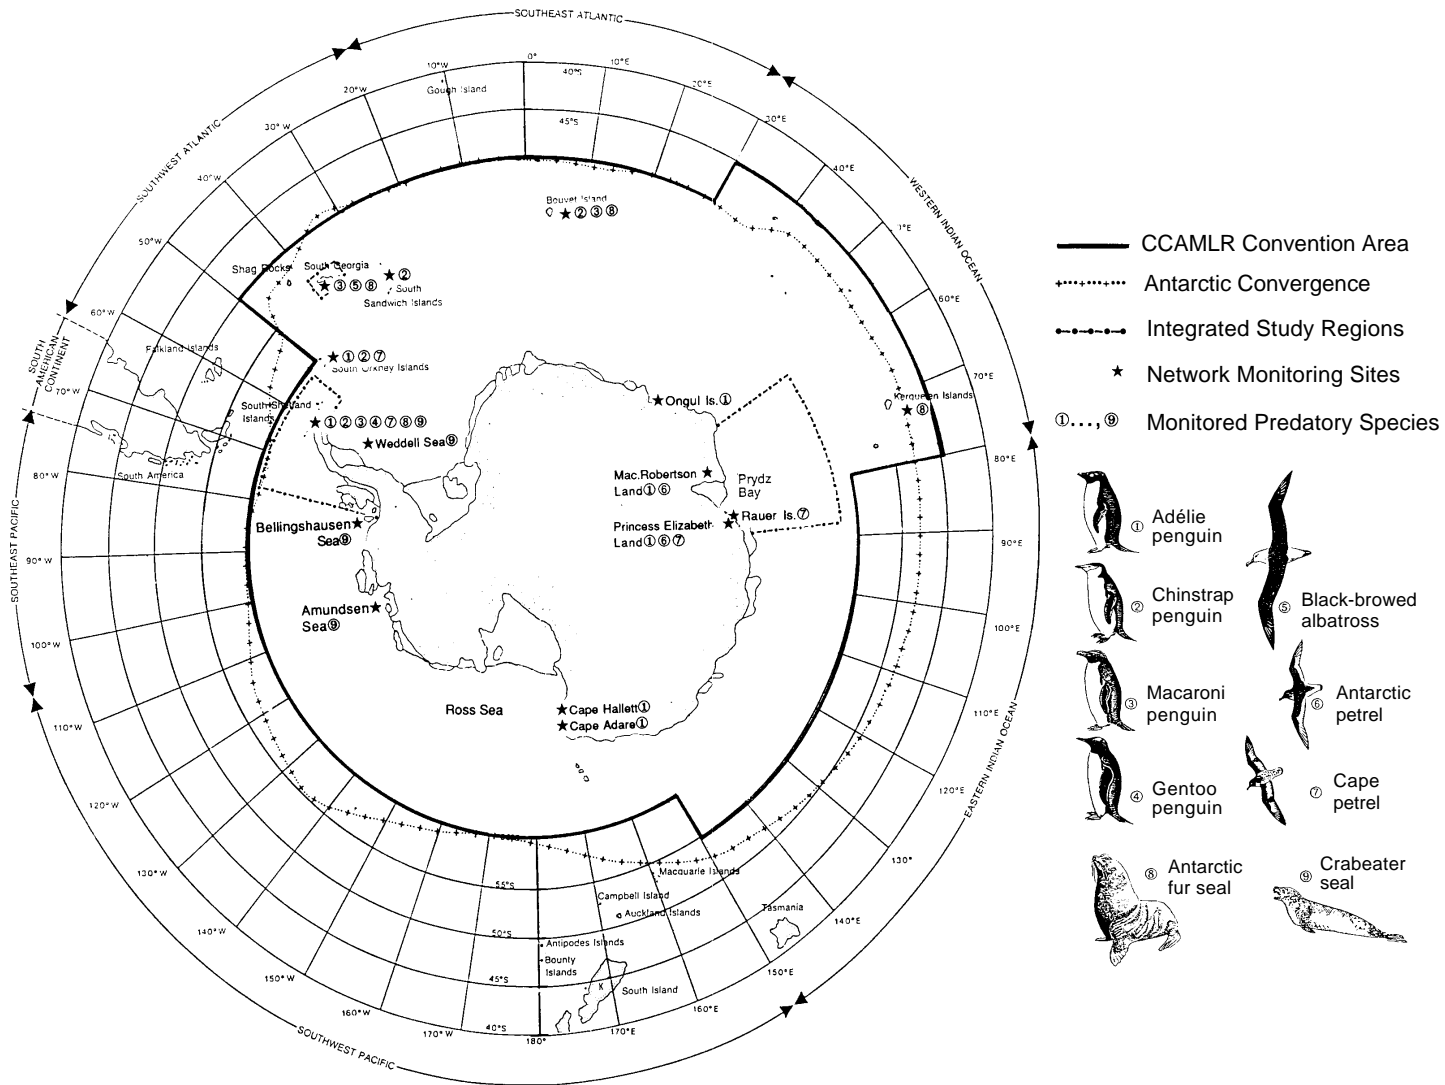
SOUTHEAST ATLANTIC

WESTERN INDIAN OCEAN

EASTERN INDIAN OCEAN

SOUTHWEST PACIFIC

SOUTHEAST PACIFIC

SOUTHWEST ATLANTIC

SOUTH AMERICAN CONTINENT

0°
10°W
10°E
20°W
20°E
30°W
30°E
40°W
40°E
50°W
60°W
60°E
70°W
70°E
80°W
80°E
90°W
90°E
100°W
100°E
110°W
110°E
120°W
120°E
130°W
130°
140°W
140°E
150°W
150°E
160°W
160°E
170°W
170°E
180°
40°S
45°S
50°S
55°S

Gough Island
Bouvet Island ★②③⑧
Shag Rocks
South Georgia
★③⑤⑧
★②
South Sandwich Islands
Falkland Islands
★①②⑦
South Orkney Islands
South Shetland Islands
★①②③④⑦⑧⑨
★Weddell Sea⑨
South America
Bellingshausen Sea⑨
Amundsen Sea⑨
Ross Sea
★Cape Hallett①
★Cape Adare①
★Ongul Is.①
Mac.Robertson Land①⑥
Prydz Bay
★Rauer Is.⑦
Princess Elizabeth Land①⑥⑦
Kerguelen Islands
★⑧
Macquarie Islands
Campbell Island
Auckland Islands
Antipodes Islands
Bounty Islands
South Island
Tasmania

CCAMLR Convention Area
Antarctic Convergence
Integrated Study Regions
★ Network Monitoring Sites
①. . . , ⑨ Monitored Predatory Species

① Adélie penguin
② Chinstrap penguin
③ Macaroni penguin
④ Gentoo penguin
⑤ Black-browed albatross
⑥ Antarctic petrel
⑦ Cape petrel
⑧ Antarctic fur seal
⑨ Crabeater seal